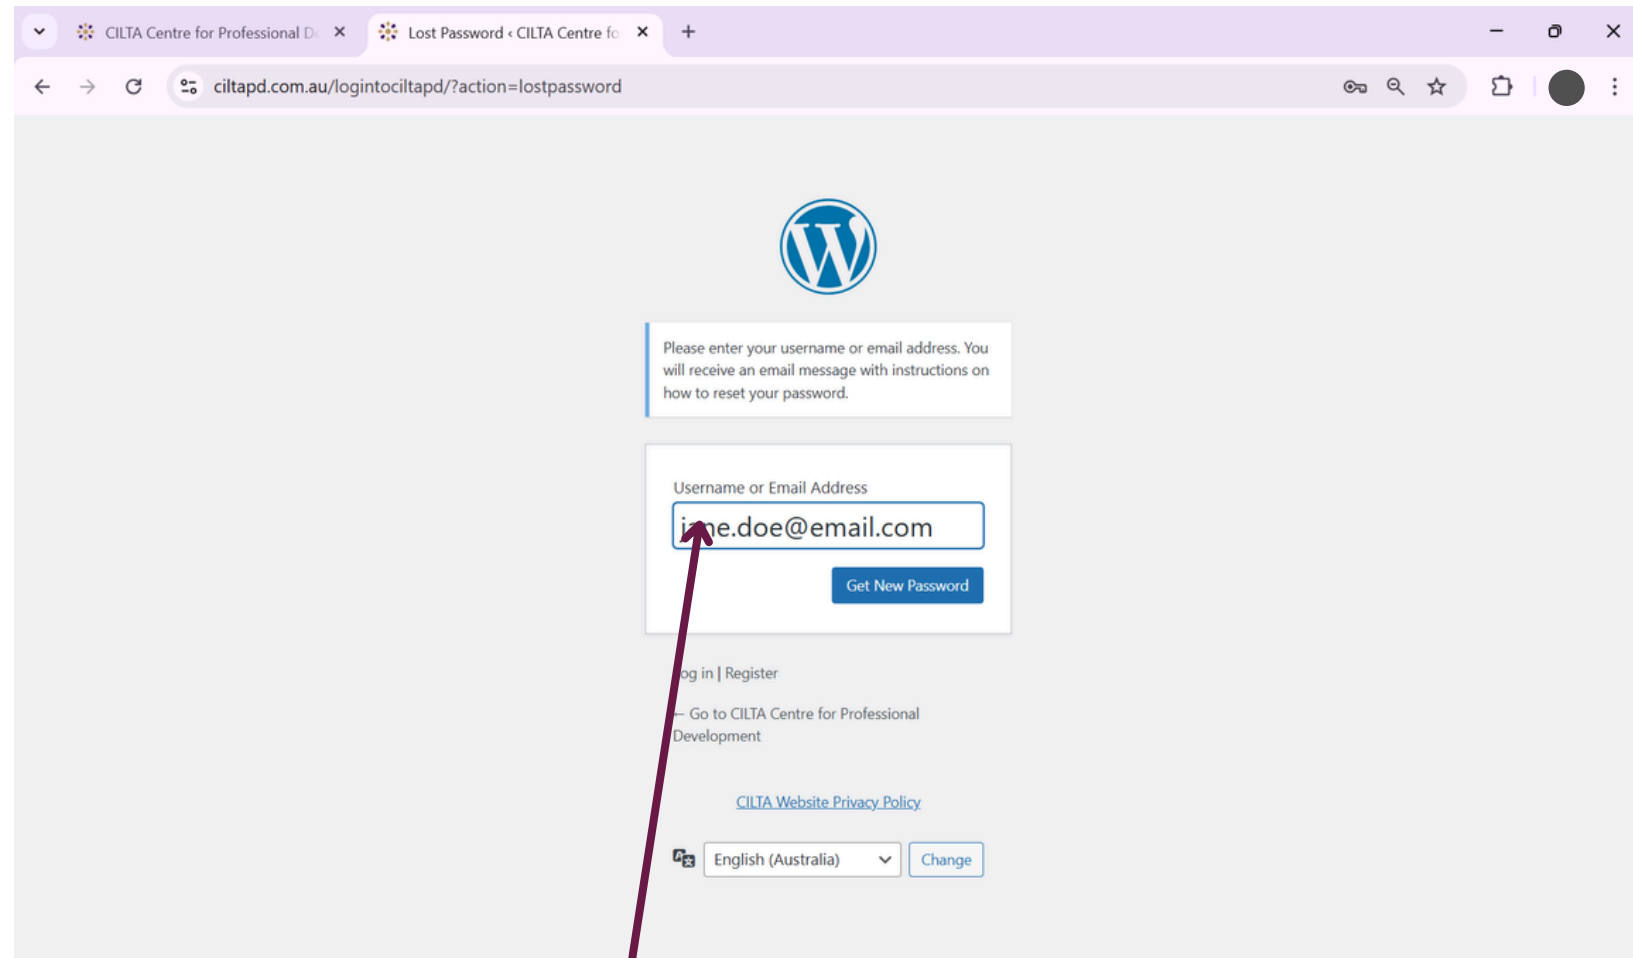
CILTA Centre for Professional D
Lost Password ‹ CILTA Centre fo

ciltapd.com.au/logintociltapd/?action=lostpassword

Please enter your username or email address. You will receive an email message with instructions on how to reset your password.

Username or Email Address

j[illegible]e.doe@email.com

Get New Password

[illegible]og in | Register

← Go to CILTA Centre for Professional Development

CILTA Website Privacy Policy

English (Australia)

Change